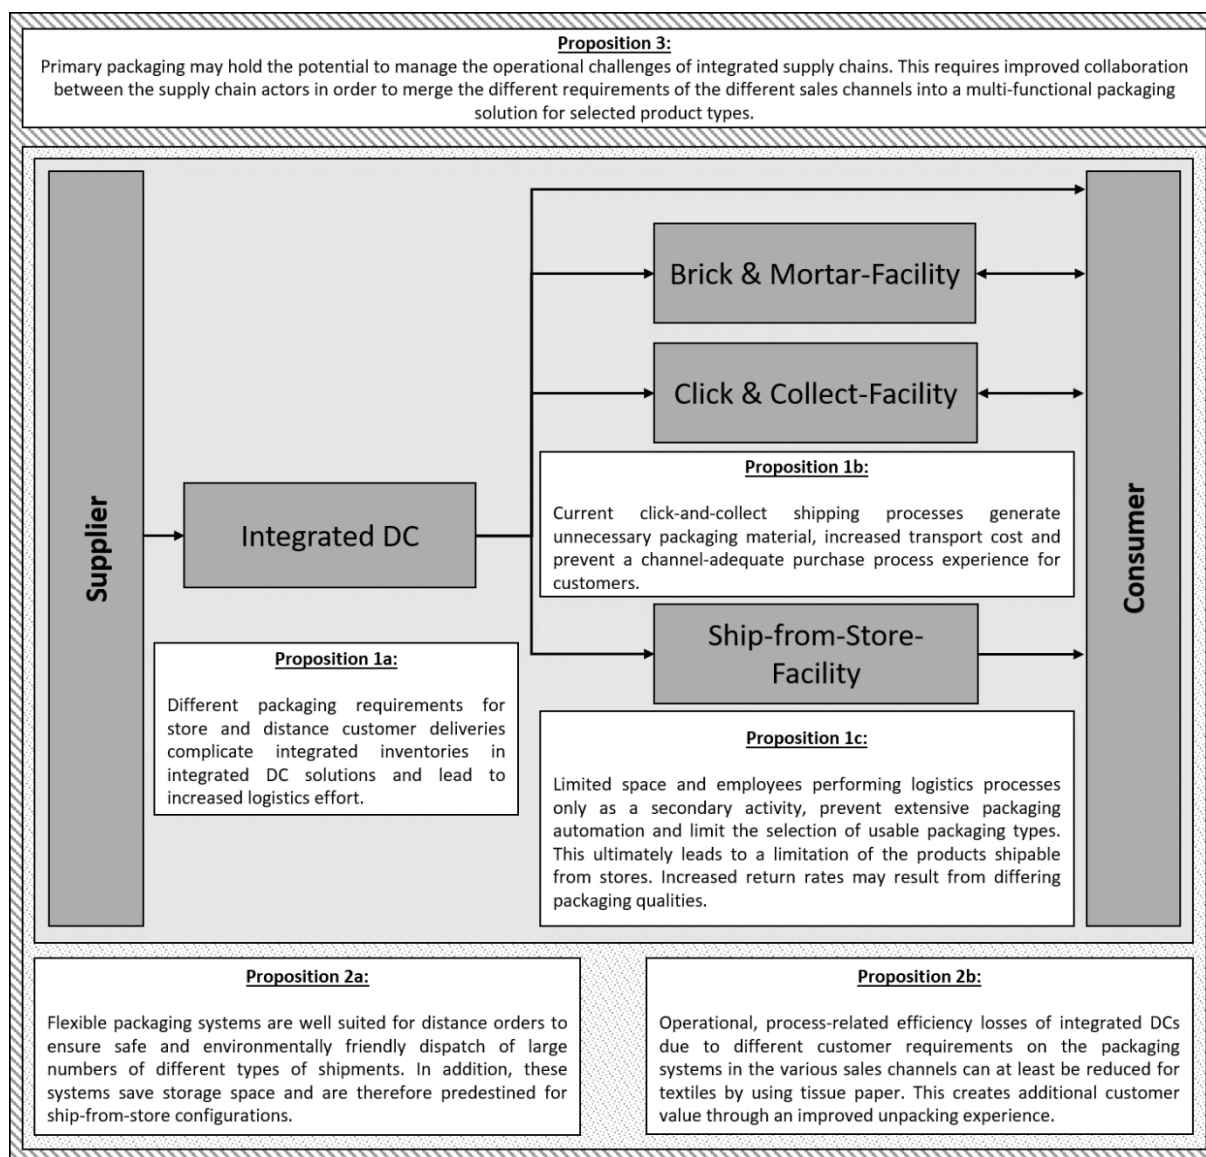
Proposition 3:
Primary packaging may hold the potential to manage the operational challenges of integrated supply chains. This requires improved collaboration between the supply chain actors in order to merge the different requirements of the different sales channels into a multi-functional packaging solution for selected product types.

Supplier

Integrated DC

Brick & Mortar-Facility

Click & Collect-Facility

Proposition 1b:
Current click-and-collect shipping processes generate unnecessary packaging material, increased transport cost and prevent a channel-adequate purchase process experience for customers.

Ship-from-Store-Facility

Consumer

Proposition 1a:
Different packaging requirements for store and distance customer deliveries complicate integrated inventories in integrated DC solutions and lead to increased logistics effort.

Proposition 1c:
Limited space and employees performing logistics processes only as a secondary activity, prevent extensive packaging automation and limit the selection of usable packaging types. This ultimately leads to a limitation of the products shipable from stores. Increased return rates may result from differing packaging qualities.

Proposition 2a:
Flexible packaging systems are well suited for distance orders to ensure safe and environmentally friendly dispatch of large numbers of different types of shipments. In addition, these systems save storage space and are therefore predestined for ship-from-store configurations.

Proposition 2b:
Operational, process-related efficiency losses of integrated DCs due to different customer requirements on the packaging systems in the various sales channels can at least be reduced for textiles by using tissue paper. This creates additional customer value through an improved unpacking experience.